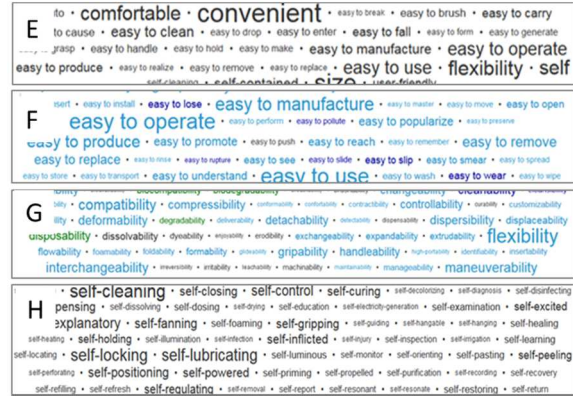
E
rto · comfortable · convenient · easy to break · easy to brush · easy to carry
to cause · easy to clean · easy to drop · easy to enter · easy to fall · easy to form · easy to generate
grasp · easy to handle · easy to hold · easy to make · easy to manufacture · easy to operate
easy to produce · easy to realize · easy to remove · easy to replace · easy to use · flexibility · self
self-cleaning · self-contained · size · user-friendly

F
insert · easy to install · easy to lose · easy to manufacture · easy to master · easy to move · easy to open
easy to operate · easy to perform · easy to pollute · easy to popularize · easy to preserve
easy to produce · easy to promote · easy to push · easy to reach · easy to remember · easy to remove
easy to replace · easy to rinse · easy to rupture · easy to see · easy to slide · easy to slip · easy to smear · easy to spread
easy to store · easy to transport · easy to understand · easy to use · easy to wash · easy to wear · easy to wipe

G
biocompatibility · biodegradability · changeability · cleanability
bility · compatibility · compressibility · conformability · contractibility · controllability · durability · customizability
ility · deformability · degradability · deliverability · detachability · detectability · dispensability · dispersibility · displaceability
disposability · dissolvability · dyeability · enjoyability · erodibility · exchangeability · expandability · extrudability · flexibility
flowability · foamability · foldability · formability · glideability · gripability · handleability · high-portability · identifiability · insertability
interchangeability · irreversibility · irritability · leachability · machinability · maintainability · manageability · maneuverability

H
self-cleaning · self-closing · self-control · self-curing · self-decolorizing · self-diagnosis · self-disinfecting
pensing · self-dissolving · self-dosing · self-drying · self-education · self-electricity-generation · self-examination · self-excited
explanatory · self-fanning · self-foaming · self-gripping · self-guiding · self-hangable · self-hanging · self-healing
self-heating · self-holding · self-illumination · self-infection · self-inflicted · self-injury · self-inspection · self-irrigation · self-learning
self-locating · self-locking · self-lubricating · self-luminous · self-monitor · self-orienting · self-pasting · self-peeling
self-perforating · self-positioning · self-powered · self-priming · self-propelled · self-purification · self-recording · self-recovery
self-refilling · self-refresh · self-regulating · self-removal · self-report · self-resonant · self-resonate · self-restoring · self-return